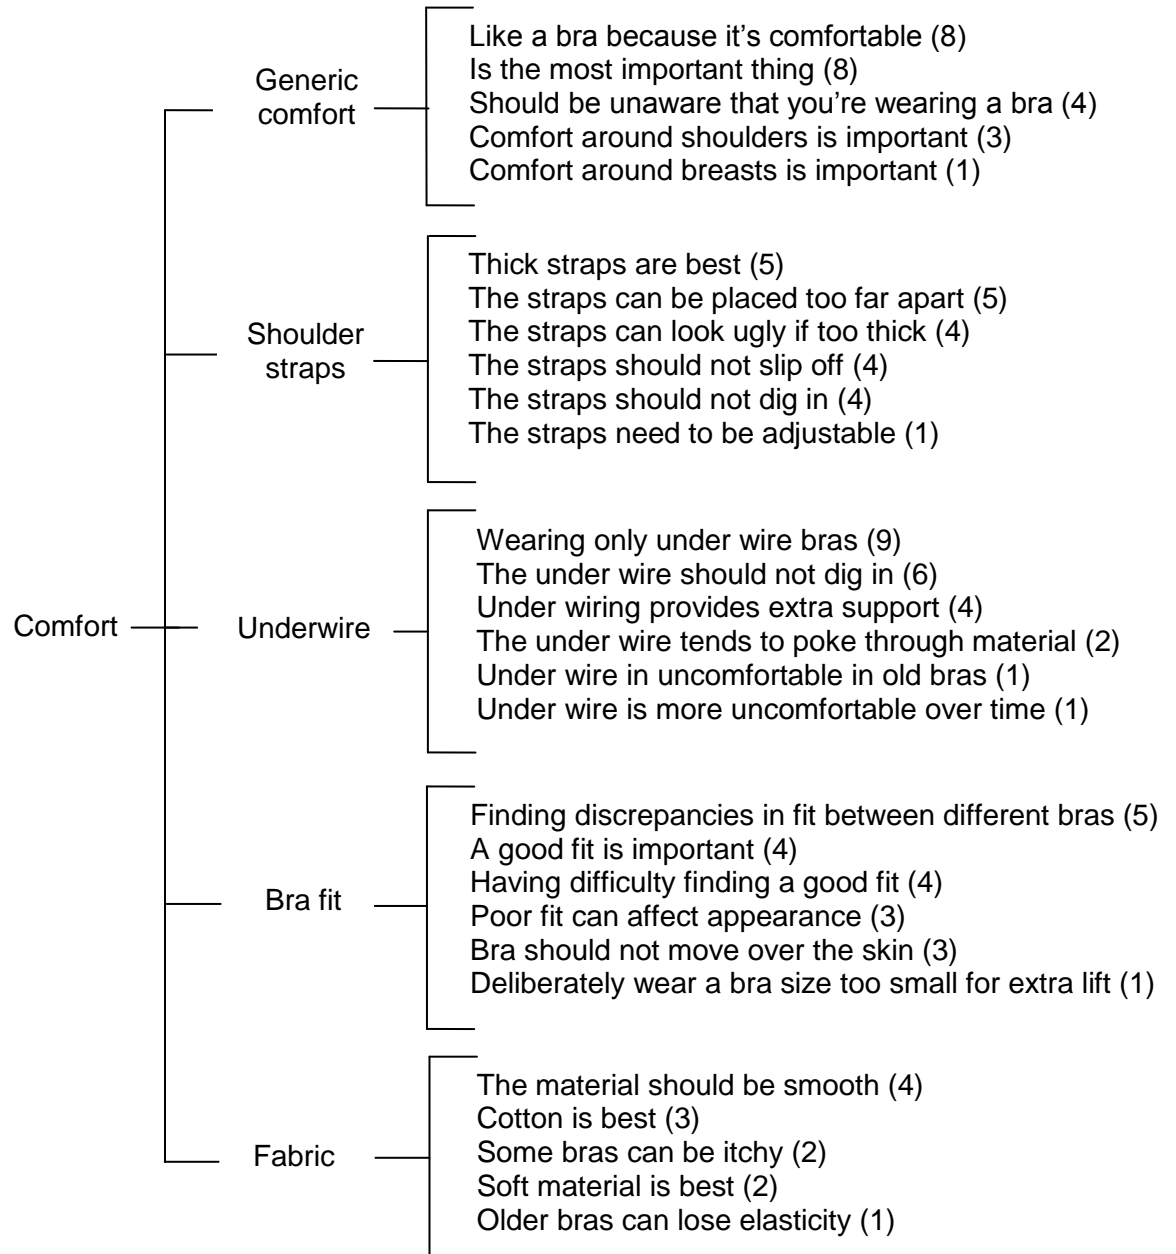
Comfort

Generic comfort

Like a bra because it’s comfortable (8)
Is the most important thing (8)
Should be unaware that you’re wearing a bra (4)
Comfort around shoulders is important (3)
Comfort around breasts is important (1)

Shoulder straps

Thick straps are best (5)
The straps can be placed too far apart (5)
The straps can look ugly if too thick (4)
The straps should not slip off (4)
The straps should not dig in (4)
The straps need to be adjustable (1)

Underwire

Wearing only under wire bras (9)
The under wire should not dig in (6)
Under wiring provides extra support (4)
The under wire tends to poke through material (2)
Under wire in uncomfortable in old bras (1)
Under wire is more uncomfortable over time (1)

Bra fit

Finding discrepancies in fit between different bras (5)
A good fit is important (4)
Having difficulty finding a good fit (4)
Poor fit can affect appearance (3)
Bra should not move over the skin (3)
Deliberately wear a bra size too small for extra lift (1)

Fabric

The material should be smooth (4)
Cotton is best (3)
Some bras can be itchy (2)
Soft material is best (2)
Older bras can lose elasticity (1)